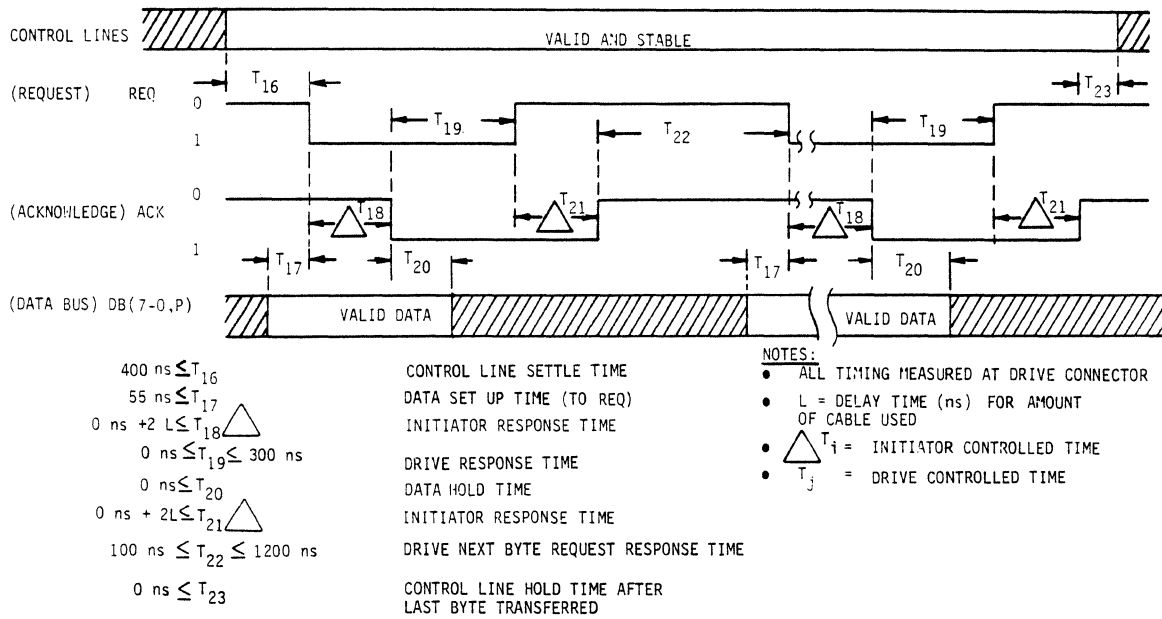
CONTROL LINES

VALID AND STABLE

(REQUEST) REQ

$T_{16}$

$T_{23}$

0

1

$T_{19}$

$T_{22}$

$T_{19}$

(ACKNOWLEDGE) ACK

0

1

$T_{18}$

$T_{21}$

$T_{18}$

$T_{21}$

$T_{17}$

$T_{20}$

$T_{17}$

$T_{20}$

(DATA BUS) DB(7-0,P)

VALID DATA

VALID DATA

400 ns $\leq T_{16}$ CONTROL LINE SETTLE TIME

55 ns $\leq T_{17}$ DATA SET UP TIME (TO REQ)

0 ns +2 L$\leq T_{18}$ INITIATOR RESPONSE TIME

0 ns $\leq T_{19} \leq$ 300 ns DRIVE RESPONSE TIME

0 ns$\leq T_{20}$ DATA HOLD TIME

0 ns + 2L$\leq T_{21}$ INITIATOR RESPONSE TIME

100 ns $\leq T_{22} \leq$ 1200 ns DRIVE NEXT BYTE REQUEST RESPONSE TIME

0 ns $\leq T_{23}$ CONTROL LINE HOLD TIME AFTER LAST BYTE TRANSFERRED

NOTES:
• ALL TIMING MEASURED AT DRIVE CONNECTOR
• L = DELAY TIME (ns) FOR AMOUNT OF CABLE USED
• $T_i$ = INITIATOR CONTROLLED TIME
• $T_j$ = DRIVE CONTROLLED TIME